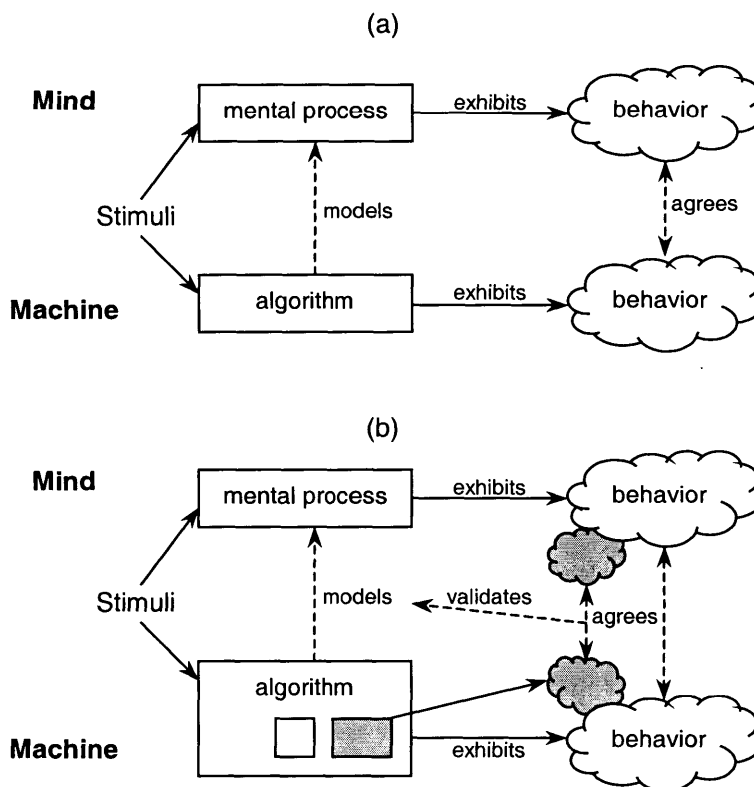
(a)

Mind

mental process

exhibits

behavior

Stimuli

models

agrees

Machine

algorithm

exhibits

behavior

(b)

Mind

mental process

exhibits

behavior

Stimuli

models

validates

agrees

algorithm

Machine

exhibits

behavior